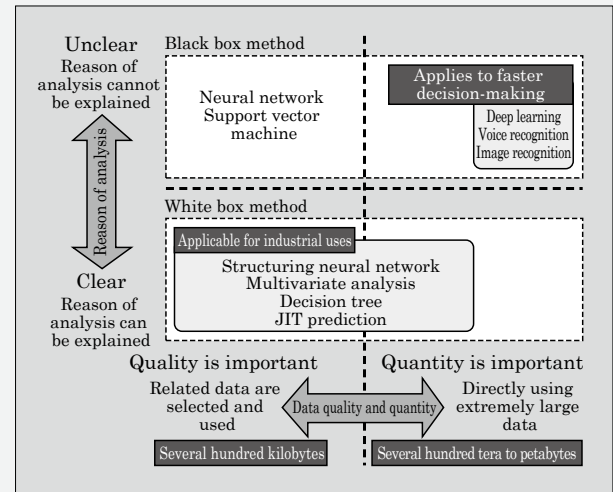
Unclear
Reason of analysis cannot be explained

Black box method

Neural network
Support vector machine

Applies to faster decision-making

Deep learning
Voice recognition
Image recognition

Reason of analysis

White box method

Applicable for industrial uses

Structuring neural network
Multivariate analysis
Decision tree
JIT prediction

Clear
Reason of analysis can be explained

Quality is important

Quantity is important

Related data are selected and used

Data quality and quantity

Directly using extremely large data

Several hundred kilobytes

Several hundred tera to petabytes